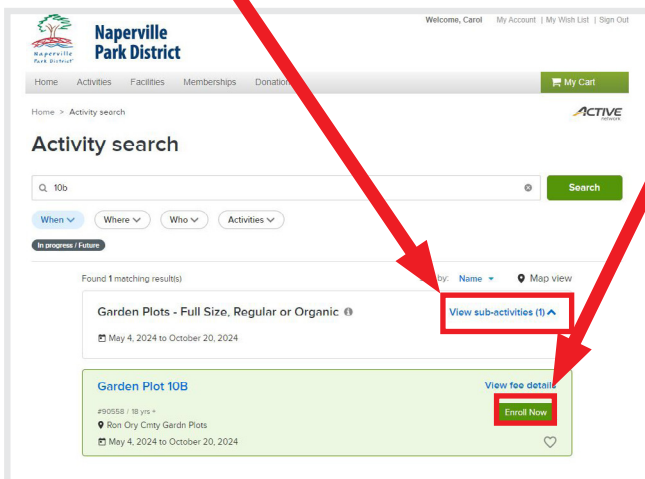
Naperville Park District

Naperville Park District

Welcome, Carol My Account | My Wish List | Sign Out

Home Activities Facilities Memberships Donation

My Cart

Home > Activity search

ACTIVE network

Activity search

10b

Search

When Where Who Activities

In progress / Future

Found 1 matching result(s)

by: Name Map view

Garden Plots - Full Size, Regular or Organic

View sub-activities (1)

May 4, 2024 to October 20, 2024

Garden Plot 10B

View fee details

#90558 / 18 yrs +

Enroll Now

Ron Ory Cmty Gardn Plots

May 4, 2024 to October 20, 2024